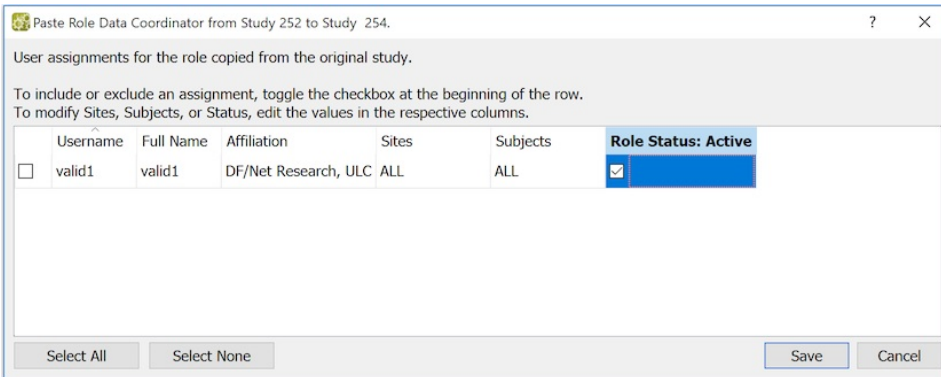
Paste Role Data Coordinator from Study 252 to Study 254.

?

X

User assignments for the role copied from the original study.

To include or exclude an assignment, toggle the checkbox at the beginning of the row.
To modify Sites, Subjects, or Status, edit the values in the respective columns.

| | Username | Full Name | Affiliation | Sites | Subjects | Role Status: Active |
|---|---|---|---|---|---|---|
| ☐ | valid1 | valid1 | DF/Net Research, ULC | ALL | ALL | ☑ |

Select All

Select None

Save

Cancel